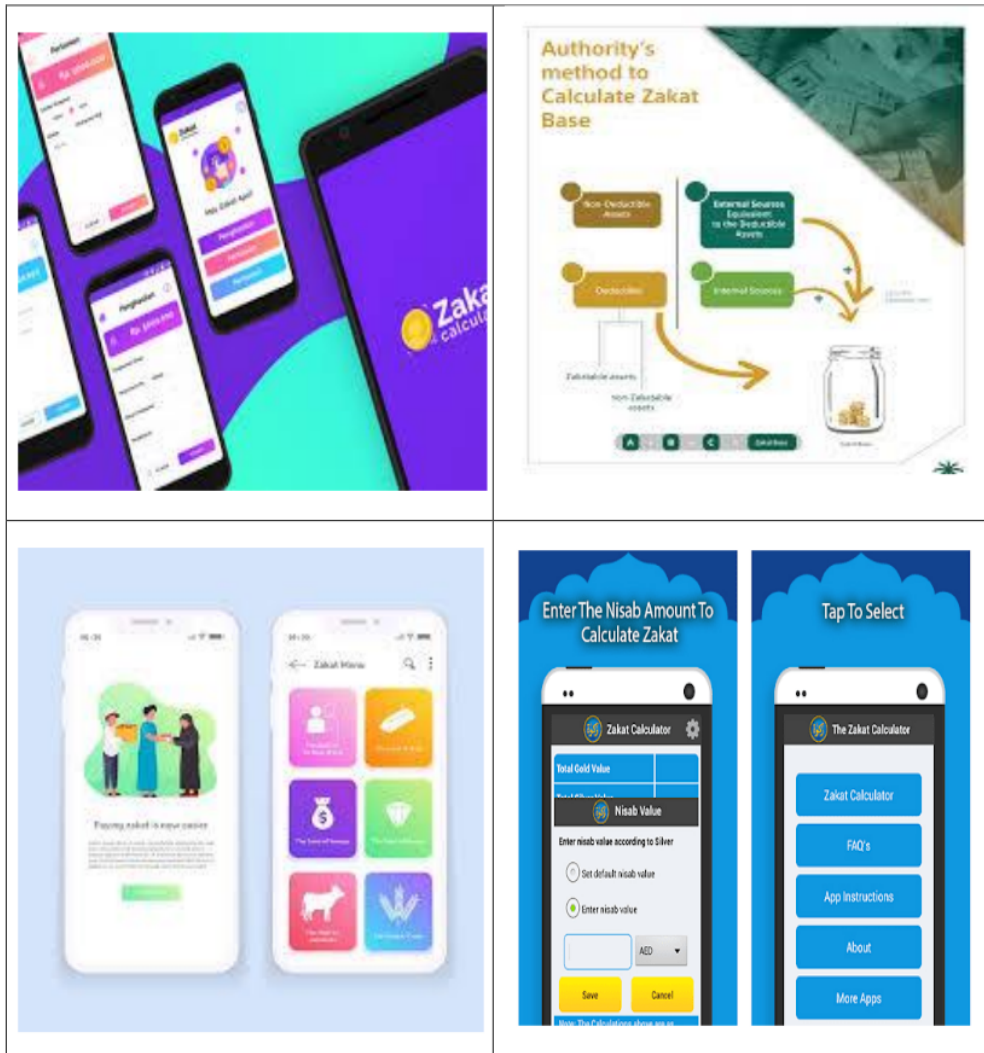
Perhitungan

Rp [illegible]

Zakat

Hai Zakat Apa?

Penghasilan

Rp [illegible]

Zakat Calculator

Authority's method to Calculate Zakat Base

Non-Deductible Assets

Deductible

External Sources Equivalent to the Deductible Assets

Internal Sources

Zakatable assets

Non-Zakatable assets

A

B

C

Zakat Base

Zakat Base

Paying zakat is now easier

Zakat Menu

Enter The Nisab Amount To Calculate Zakat

Zakat Calculator

Total Gold Value

Nisab Value

Enter nisab value according to Silver

Set default nisab value

Enter nisab value

AED

Save

Cancel

Note: The Calculations shown are as

Tap To Select

The Zakat Calculator

Zakat Calculator

FAQ's

App Instructions

About

More Apps